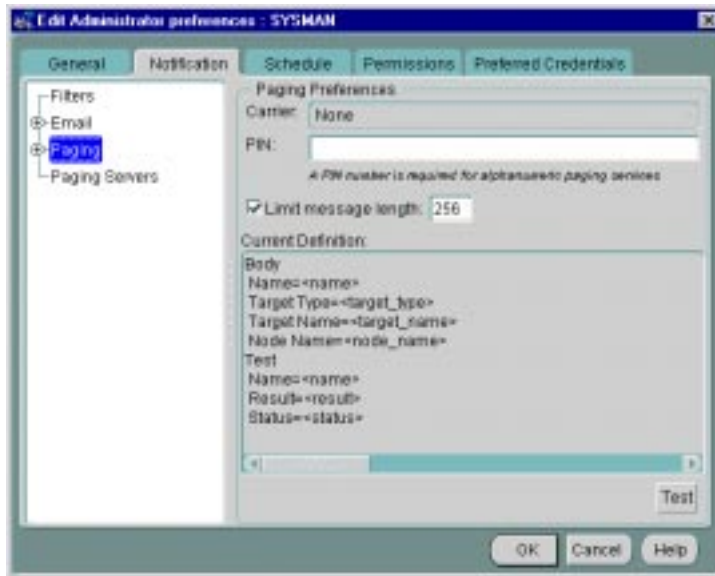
Edit Administrator preferences : SYSMAN

General | Notification | Schedule | Permissions | Preferred Credentials

Filters
Email
Paging
Paging Servers

Paging Preferences
Carrier: None
PIN:
A PIN number is required for alphanumeric paging services
Limit message length: 256

Current Definition:
Body
Name=<name>
Target Type=<target_type>
Target Name=<target_name>
Node Name=<node_name>
Test
Name=<name>
Result=<result>
Status=<status>

Test

OK | Cancel | Help